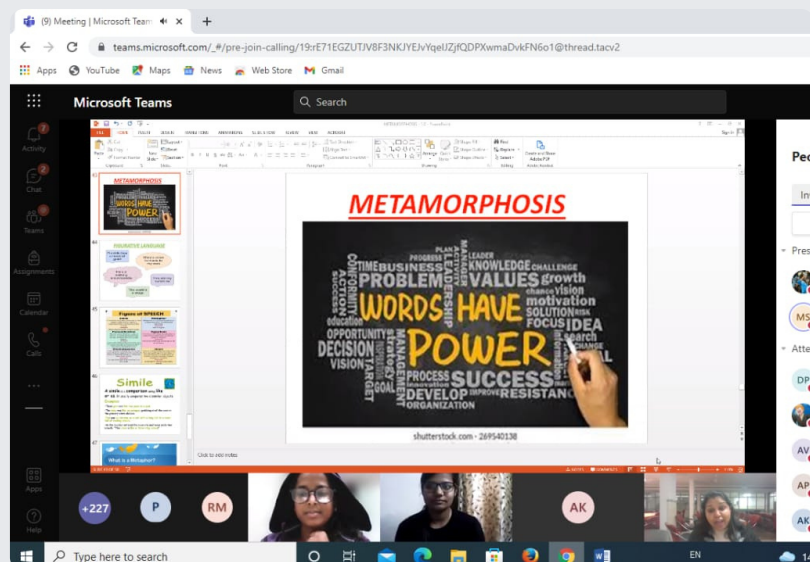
(9) Meeting | Microsoft Teams

teams.microsoft.com/_#/pre-join-calling/19:rE71EGZUTJV8F3NKJYEJvYqeUZjfQDPXwmaDvkFN6o1@thread.tacv2

Apps YouTube Maps News Web Store Gmail

Microsoft Teams

Search

Activity
Chat
Teams
Assignments
Calendar
Calls
Apps
Help

METAMORPHOSIS

FIGURATIVE LANGUAGE

Figures of SPEECH

Simile

What is a Metaphor?

METAMORPHOSIS

PLAN LEADER PROGRESS KNOWLEDGE CHALLENGE TIME BUSINESS VALUES growth PROBLEM CONFIDENCE ACTION SUCCESS chance vision WORDS HAVE motivation education SOLUTION FOCUS IDEA OPPORTUNITY LEADERSHIP DECISION POWER research VISION TARGET MANAGEMENT STRATEGY PROCESS innovation SUCCESS DEVELOP IMPROVE RESISTANCE ORGANIZATION

shutterstock.com · 269540138

Click to add notes

Peo

Pres

MS

Atte

DP

AV

AP

AK

+227 P RM AK

Type here to search

EN